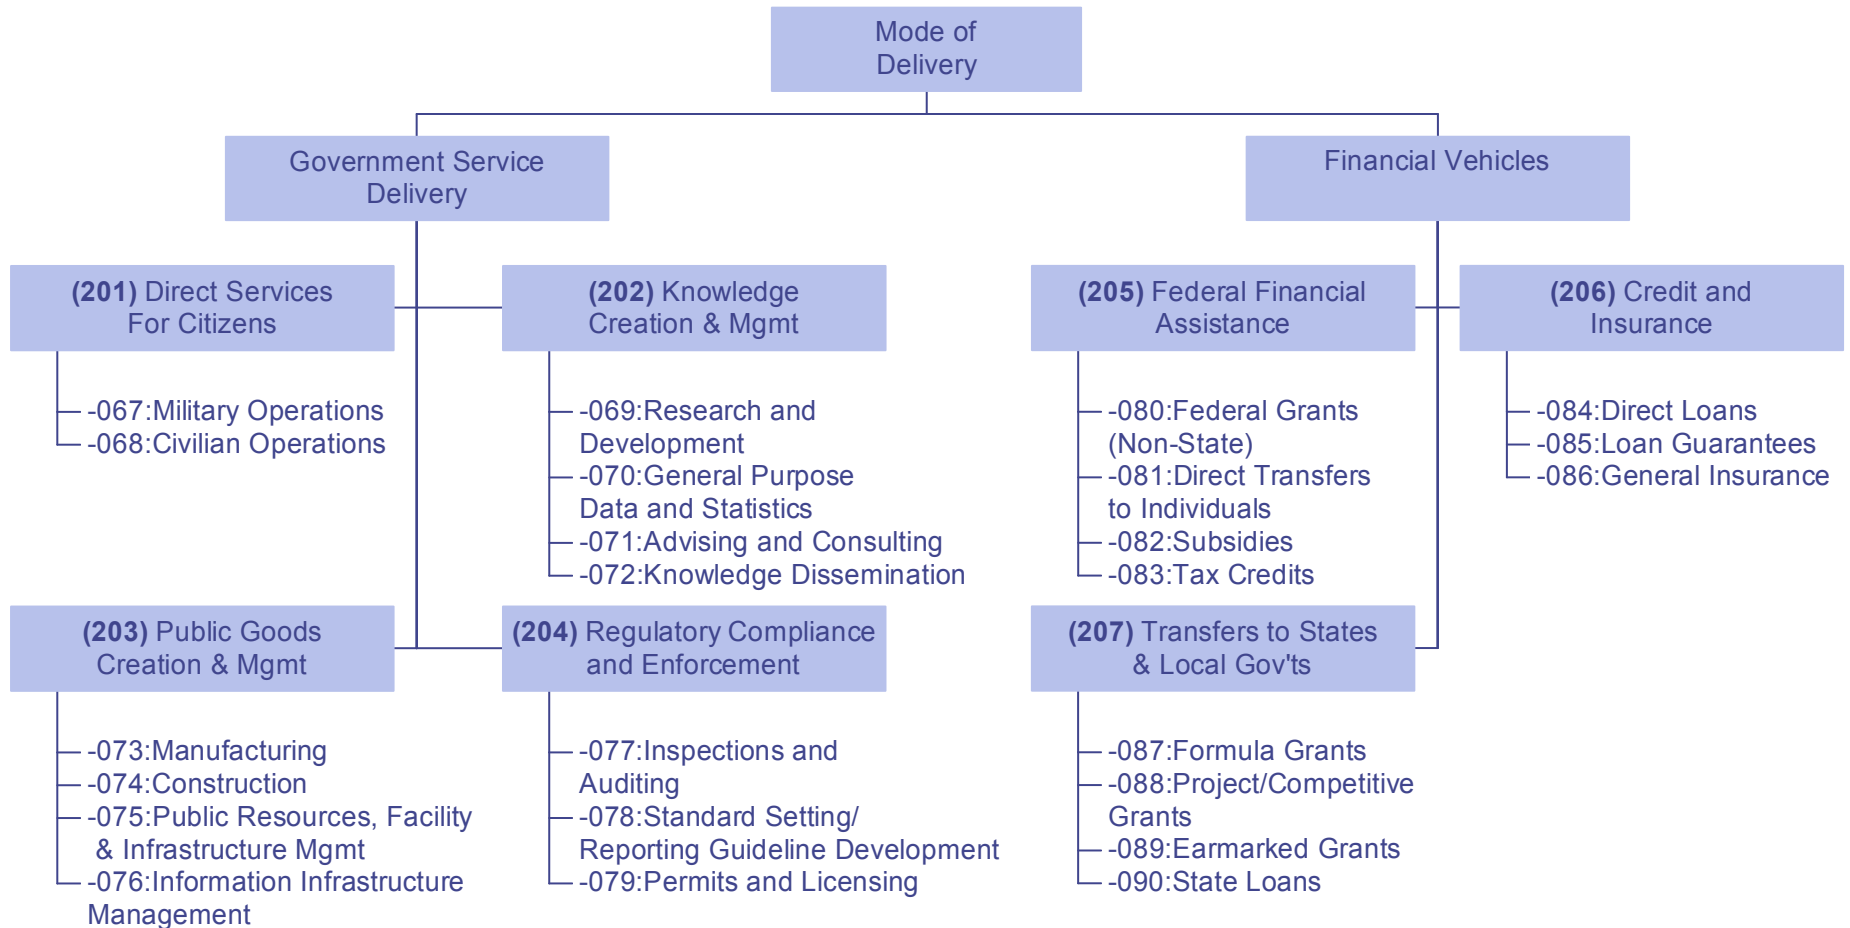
Mode of Delivery

Government Service Delivery

Financial Vehicles

**(201)** Direct Services For Citizens

-067:Military Operations
-068:Civilian Operations

**(202)** Knowledge Creation & Mgmt

-069:Research and Development
-070:General Purpose Data and Statistics
-071:Advising and Consulting
-072:Knowledge Dissemination

**(205)** Federal Financial Assistance

-080:Federal Grants (Non-State)
-081:Direct Transfers to Individuals
-082:Subsidies
-083:Tax Credits

**(206)** Credit and Insurance

-084:Direct Loans
-085:Loan Guarantees
-086:General Insurance

**(203)** Public Goods Creation & Mgmt

-073:Manufacturing
-074:Construction
-075:Public Resources, Facility & Infrastructure Mgmt
-076:Information Infrastructure Management

**(204)** Regulatory Compliance and Enforcement

-077:Inspections and Auditing
-078:Standard Setting/ Reporting Guideline Development
-079:Permits and Licensing

**(207)** Transfers to States & Local Gov'ts

-087:Formula Grants
-088:Project/Competitive Grants
-089:Earmarked Grants
-090:State Loans